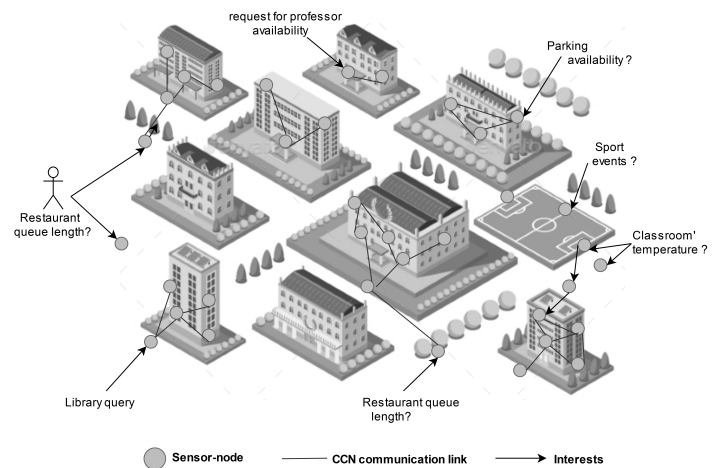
request for professor availability

Parking availability ?

Sport events ?

Classroom' temperature ?

Restaurant queue length?

Library query

Restaurant queue length?

Sensor-node

CCN communication link

Interests